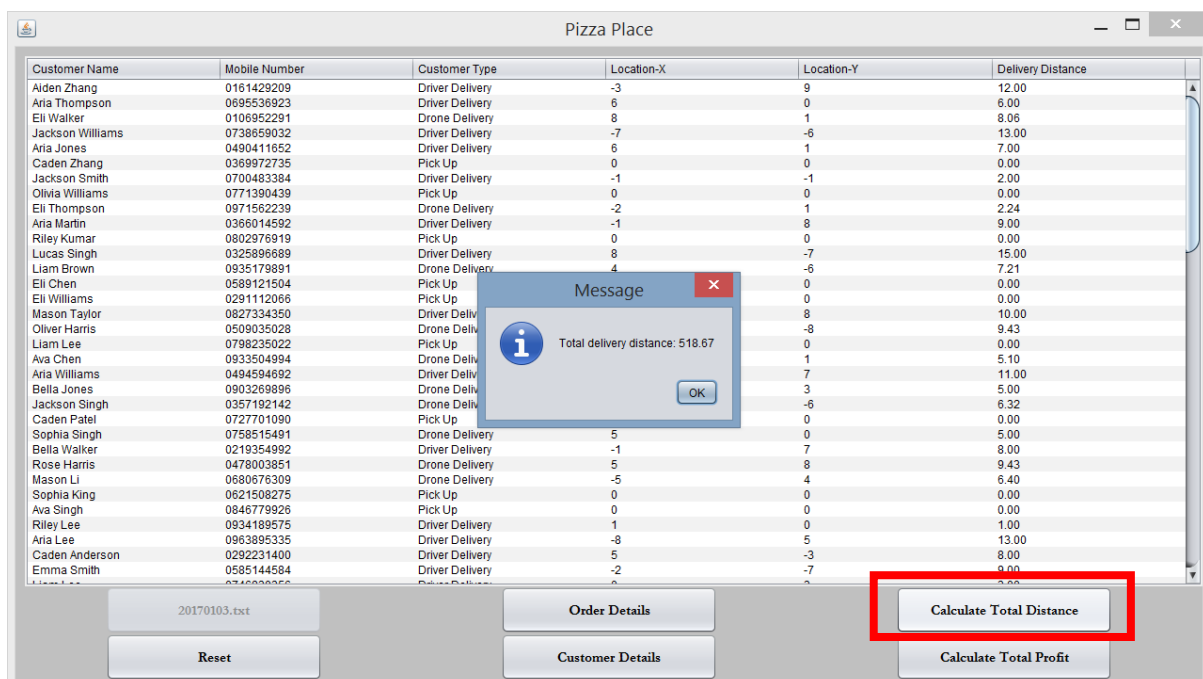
Pizza Place

| Customer Name | Mobile Number | Customer Type | Location-X | Location-Y | Delivery Distance |
|---|---|---|---|---|---|
| Aiden Zhang | 0161429209 | Driver Delivery | -3 | 9 | 12.00 |
| Aria Thompson | 0695536923 | Driver Delivery | 6 | 0 | 6.00 |
| Eli Walker | 0106952291 | Drone Delivery | 8 | 1 | 8.06 |
| Jackson Williams | 0738659032 | Driver Delivery | -7 | -6 | 13.00 |
| Aria Jones | 0490411652 | Driver Delivery | 6 | 1 | 7.00 |
| Caden Zhang | 0369972735 | Pick Up | 0 | 0 | 0.00 |
| Jackson Smith | 0700483384 | Driver Delivery | -1 | -1 | 2.00 |
| Olivia Williams | 0771390439 | Pick Up | 0 | 0 | 0.00 |
| Eli Thompson | 0971562239 | Drone Delivery | -2 | 1 | 2.24 |
| Aria Martin | 0366014592 | Driver Delivery | -1 | 8 | 9.00 |
| Riley Kumar | 0802976919 | Pick Up | 0 | 0 | 0.00 |
| Lucas Singh | 0325896689 | Driver Delivery | 8 | -7 | 15.00 |
| Liam Brown | 0935179891 | Drone Delivery | 4 | -6 | 7.21 |
| Eli Chen | 0589121504 | Pick Up | | 0 | 0.00 |
| Eli Williams | 0291112066 | Pick Up | | 0 | 0.00 |
| Mason Taylor | 0827334350 | Driver Deliv | | 8 | 10.00 |
| Oliver Harris | 0509035028 | Drone Deliv | | -8 | 9.43 |
| Liam Lee | 0798235022 | Pick Up | | 0 | 0.00 |
| Ava Chen | 0933504994 | Drone Deliv | | 1 | 5.10 |
| Aria Williams | 0494594692 | Driver Deliv | | 7 | 11.00 |
| Bella Jones | 0903269896 | Drone Deliv | | 3 | 5.00 |
| Jackson Singh | 0357192142 | Drone Deliv | | -6 | 6.32 |
| Caden Patel | 0727701090 | Pick Up | | 0 | 0.00 |
| Sophia Singh | 0758515491 | Drone Delivery | 5 | 0 | 5.00 |
| Bella Walker | 0219354992 | Driver Delivery | -1 | 7 | 8.00 |
| Rose Harris | 0478003851 | Drone Delivery | 5 | 8 | 9.43 |
| Mason Li | 0680676309 | Drone Delivery | -5 | 4 | 6.40 |
| Sophia King | 0621508275 | Pick Up | 0 | 0 | 0.00 |
| Ava Singh | 0846779926 | Pick Up | 0 | 0 | 0.00 |
| Riley Lee | 0934189575 | Driver Delivery | 1 | 0 | 1.00 |
| Aria Lee | 0963895335 | Driver Delivery | -8 | 5 | 13.00 |
| Caden Anderson | 0292231400 | Driver Delivery | 5 | -3 | 8.00 |
| Emma Smith | 0585144584 | Driver Delivery | -2 | -7 | 9.00 |

Message

Total delivery distance: 518.67

OK

20170103.txt
Order Details
Calculate Total Distance
Reset
Customer Details
Calculate Total Profit